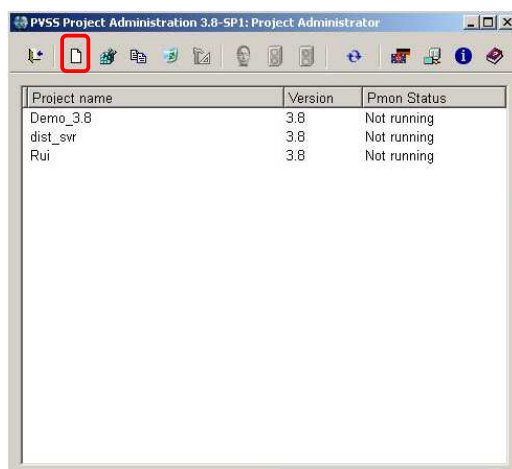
PVSS Project Administration 3.8-SP1: Project Administrator

| Project name | Version | Pmon Status |
|---|---|---|
| Demo_3.8 | 3.8 | Not running |
| dist_svr | 3.8 | Not running |
| Rui | 3.8 | Not running |